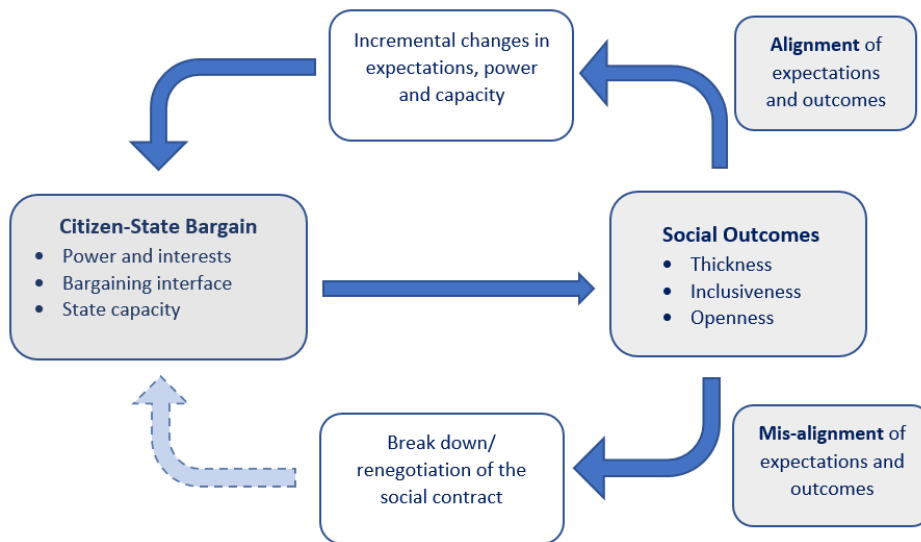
Incremental changes in expectations, power and capacity

Alignment of expectations and outcomes

Citizen-State Bargain
- Power and interests
- Bargaining interface
- State capacity

Social Outcomes
- Thickness
- Inclusiveness
- Openness

Break down/ renegotiation of the social contract

Mis-alignment of expectations and outcomes